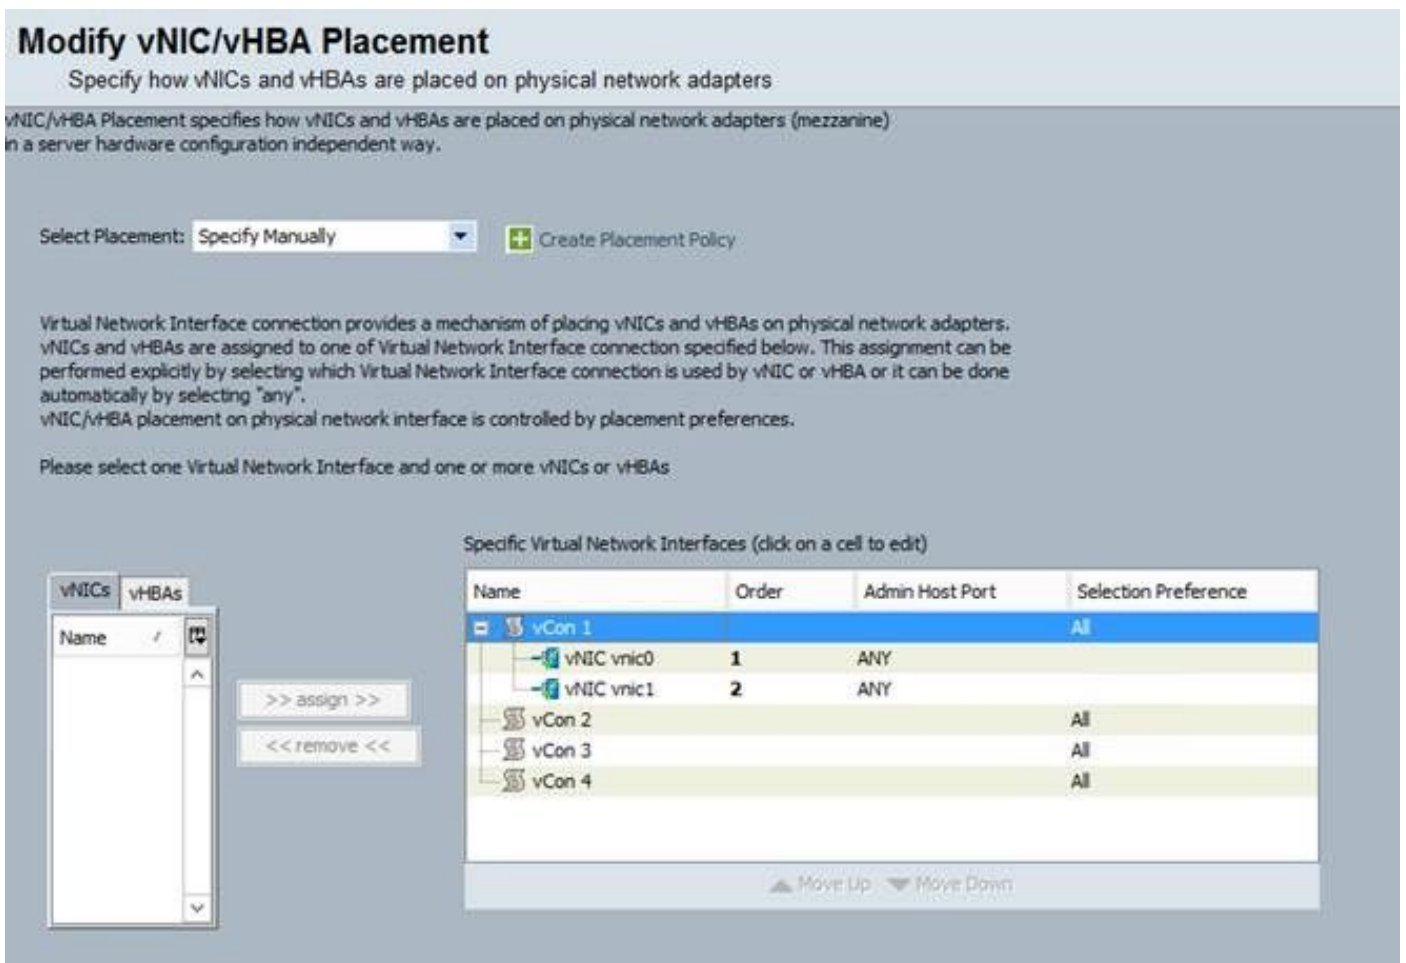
Modify vNIC/vHBA Placement

Specify how vNICs and vHBAs are placed on physical network adapters

vNIC/vHBA Placement specifies how vNICs and vHBAs are placed on physical network adapters (mezzanine) in a server hardware configuration independent way.

Select Placement: Specify Manually

Create Placement Policy

Virtual Network Interface connection provides a mechanism of placing vNICs and vHBAs on physical network adapters. vNICs and vHBAs are assigned to one of Virtual Network Interface connection specified below. This assignment can be performed explicitly by selecting which Virtual Network Interface connection is used by vNIC or vHBA or it can be done automatically by selecting "any".
vNIC/vHBA placement on physical network interface is controlled by placement preferences.

Please select one Virtual Network Interface and one or more vNICs or vHBAs

vNICs | vHBAs

Name

>> assign >>

<< remove <<

Specific Virtual Network Interfaces (click on a cell to edit)

| Name | Order | Admin Host Port | Selection Preference |
|---|---|---|---|
| vCon 1 | | | All |
| vNIC vnic0 | 1 | ANY | |
| vNIC vnic1 | 2 | ANY | |
| vCon 2 | | | All |
| vCon 3 | | | All |
| vCon 4 | | | All |

Move Up Move Down